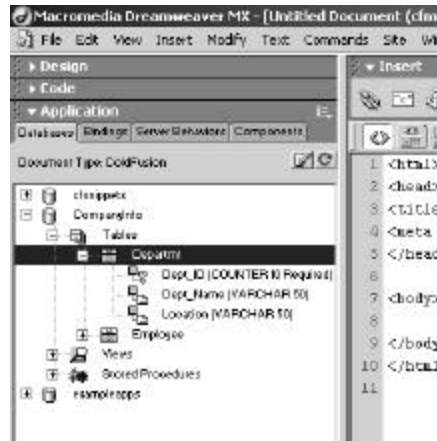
Macromedia Dreamweaver MX - [Untitled Document (cfm

File Edit View Insert Modify Text Commands Site W

▸ Design

▸ Code

▾ Application

Databases Bindings Server Behaviors Components

Document Type: ColdFusion

cfsnippets

CompanyInfo

Tables

Departmt

Dept_ID (COUNTER 10 Required)

Dept_Name (VARCHAR 50)

Location (VARCHAR 50)

Employee

Views

StoredProcedures

exampleapps

▾ Insert

1 <html>
2 <head>
3 <title
4 <meta
5 </head
6
7 <body>
8
9 </body
10 </html
11